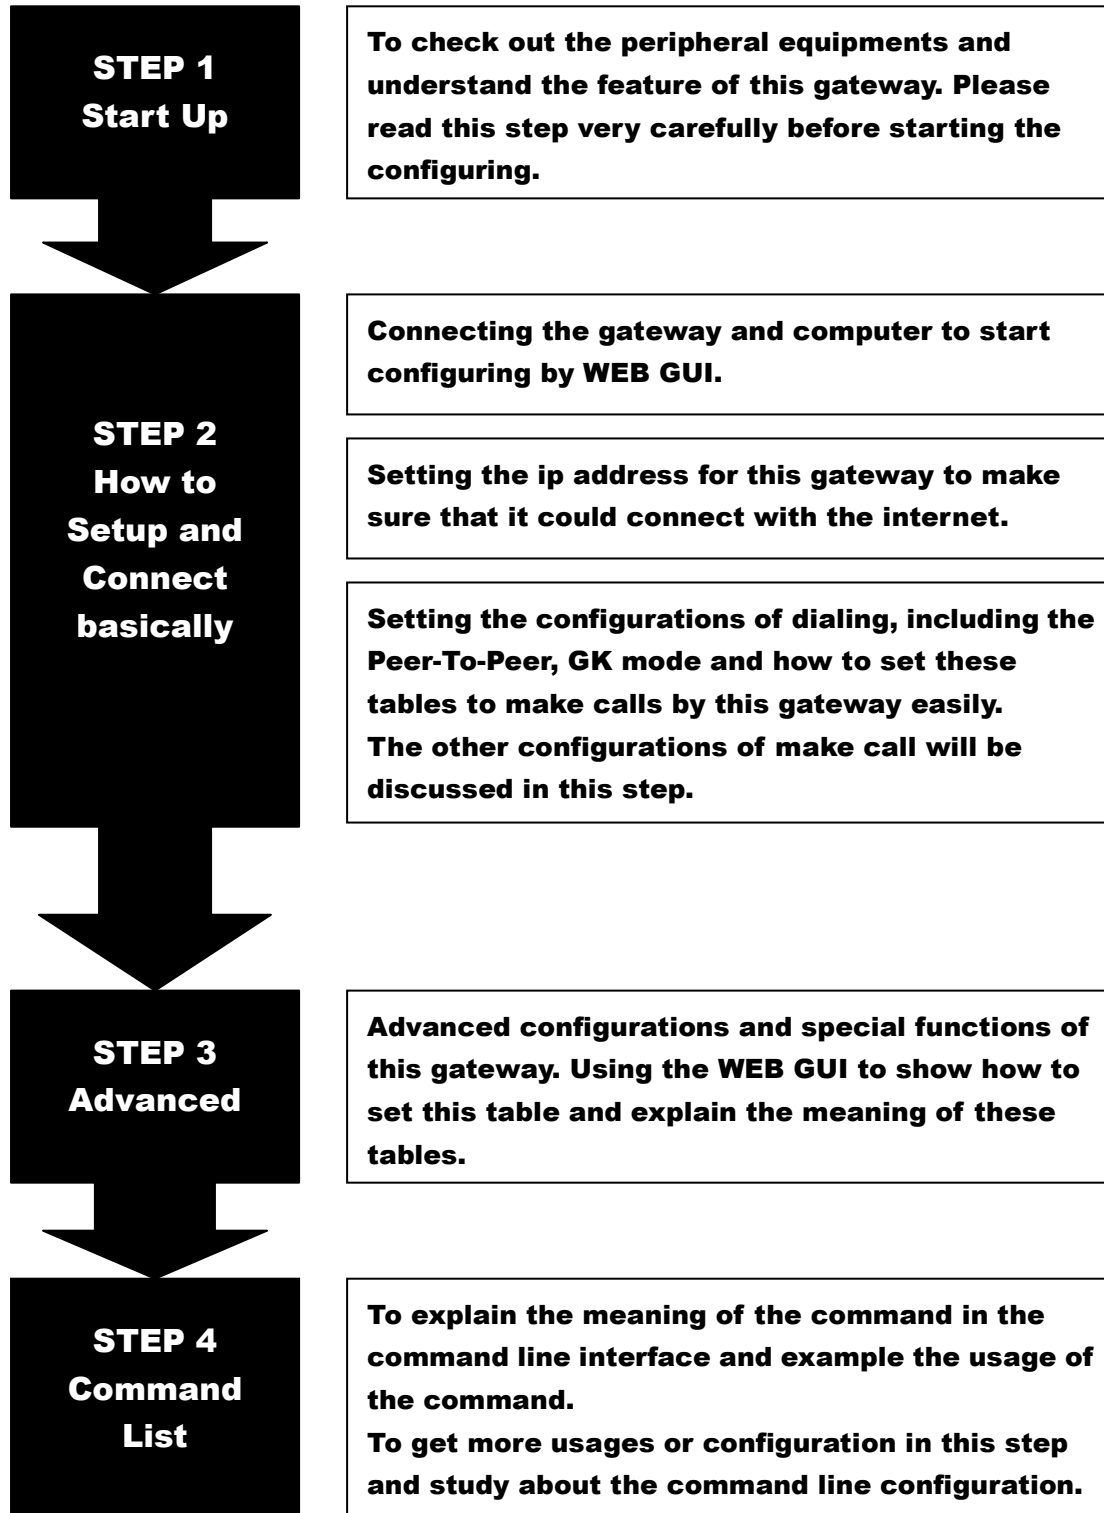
STEP 1
Start Up

To check out the peripheral equipments and understand the feature of this gateway. Please read this step very carefully before starting the configuring.

STEP 2
How to Setup and Connect basically

Connecting the gateway and computer to start configuring by WEB GUI.

Setting the ip address for this gateway to make sure that it could connect with the internet.

Setting the configurations of dialing, including the Peer-To-Peer, GK mode and how to set these tables to make calls by this gateway easily.
The other configurations of make call will be discussed in this step.

STEP 3
Advanced

Advanced configurations and special functions of this gateway. Using the WEB GUI to show how to set this table and explain the meaning of these tables.

STEP 4
Command List

To explain the meaning of the command in the command line interface and example the usage of the command.
To get more usages or configuration in this step and study about the command line configuration.